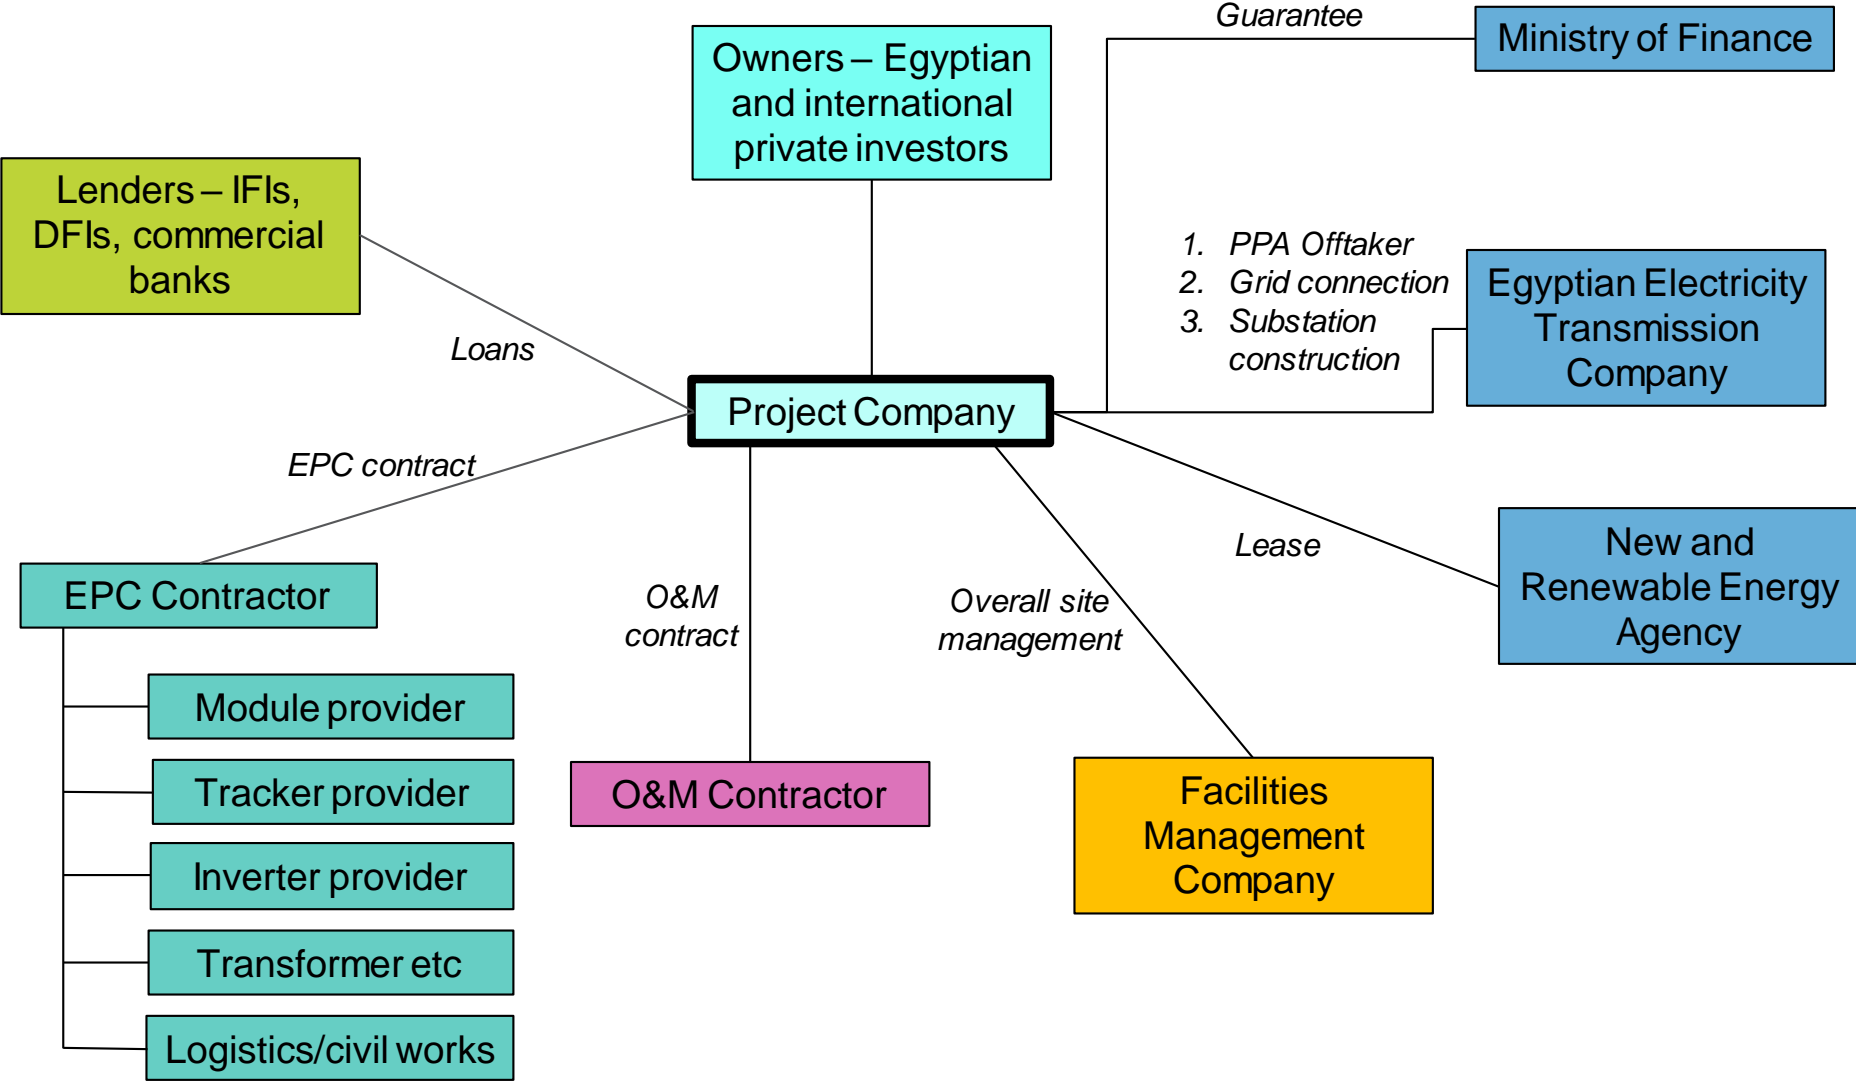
Owners – Egyptian and international private investors

Guarantee

Ministry of Finance

Lenders – IFIs, DFIs, commercial banks

1. PPA Offtaker
2. Grid connection
3. Substation construction

Egyptian Electricity Transmission Company

Loans

Project Company

EPC contract

Lease

New and Renewable Energy Agency

EPC Contractor

O&M contract

Overall site management

Module provider

Tracker provider

O&M Contractor

Facilities Management Company

Inverter provider

Transformer etc

Logistics/civil works